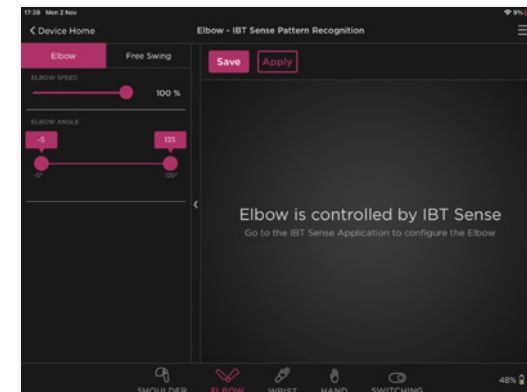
17:39 Mon 2 Nov

< Device Home

Elbow - IBT Sense Pattern Recognition

Elbow

Free Swing

ELBOW SPEED

100 %

ELBOW ANGLE

-5

135

-3°

135°

Save

Apply

Elbow is controlled by IBT Sense

Go to the IBT Sense Application to configure the Elbow

SHOULDER

ELBOW

WRIST

HAND

SWITCHING

48%